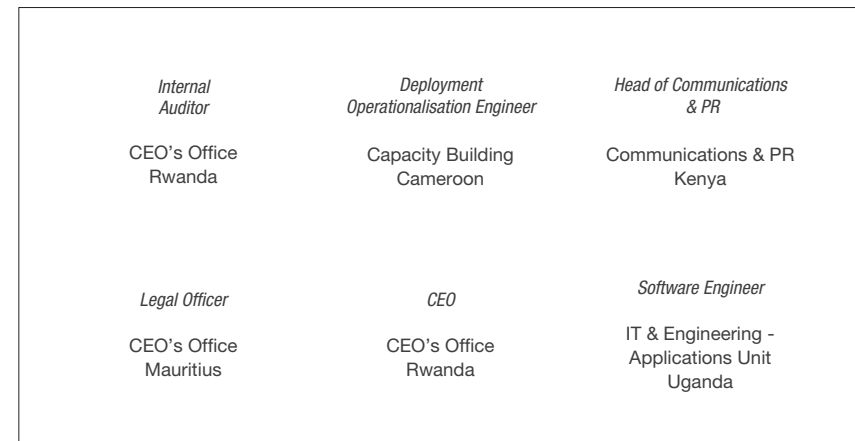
Internal Auditor

CEO’s Office
Rwanda

Deployment Operationalisation Engineer

Capacity Building
Cameroon

Head of Communications & PR

Communications & PR
Kenya

Legal Officer

CEO’s Office
Mauritius

CEO

CEO’s Office
Rwanda

Software Engineer

IT & Engineering - Applications Unit
Uganda